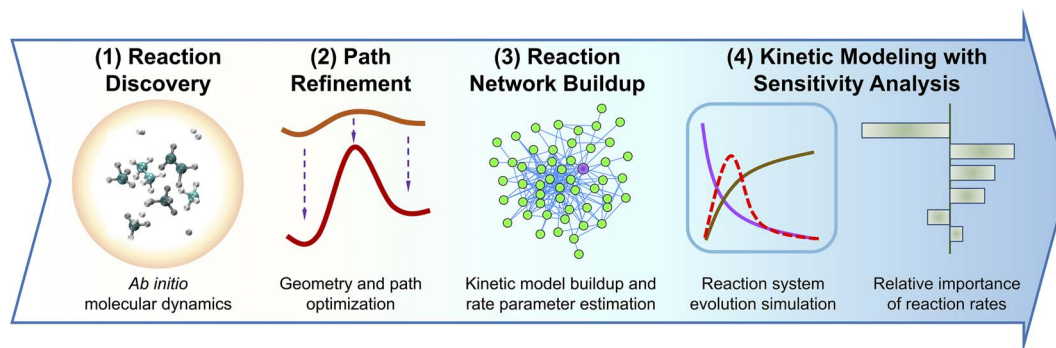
(1) Reaction Discovery

*Ab initio* molecular dynamics

(2) Path Refinement

Geometry and path optimization

(3) Reaction Network Buildup

Kinetic model buildup and rate parameter estimation

(4) Kinetic Modeling with Sensitivity Analysis

Reaction system evolution simulation

Relative importance of reaction rates